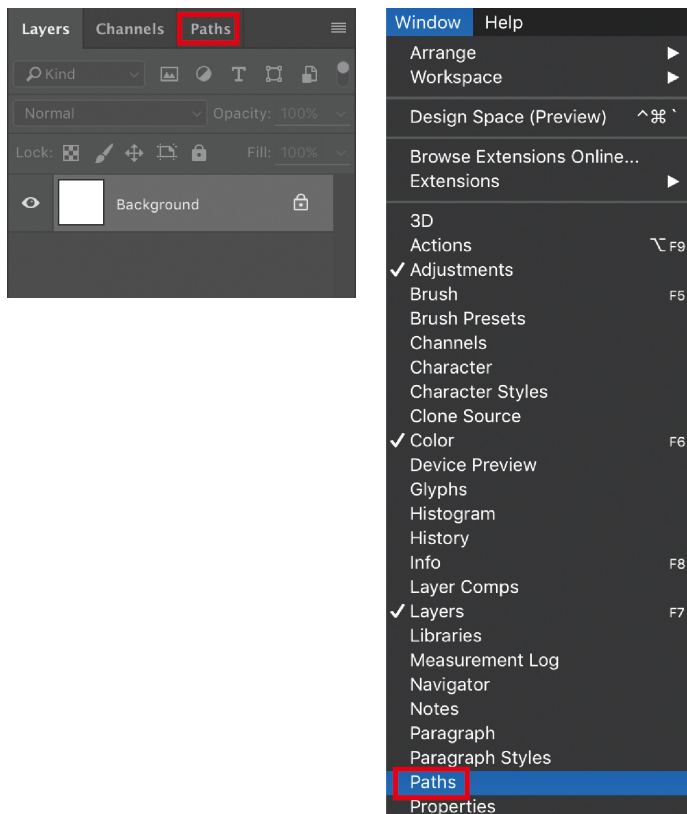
Layers Channels Paths

Kind

Normal Opacity: 100%

Lock: Fill: 100%

Background

Window Help

Arrange
Workspace

Design Space (Preview) ^⌘`

Browse Extensions Online...
Extensions

3D
Actions ⌥F9
✓ Adjustments
Brush F5
Brush Presets
Channels
Character
Character Styles
Clone Source
✓ Color F6
Device Preview
Glyphs
Histogram
History
Info F8
Layer Comps
✓ Layers F7
Libraries
Measurement Log
Navigator
Notes
Paragraph
Paragraph Styles
Paths
Properties